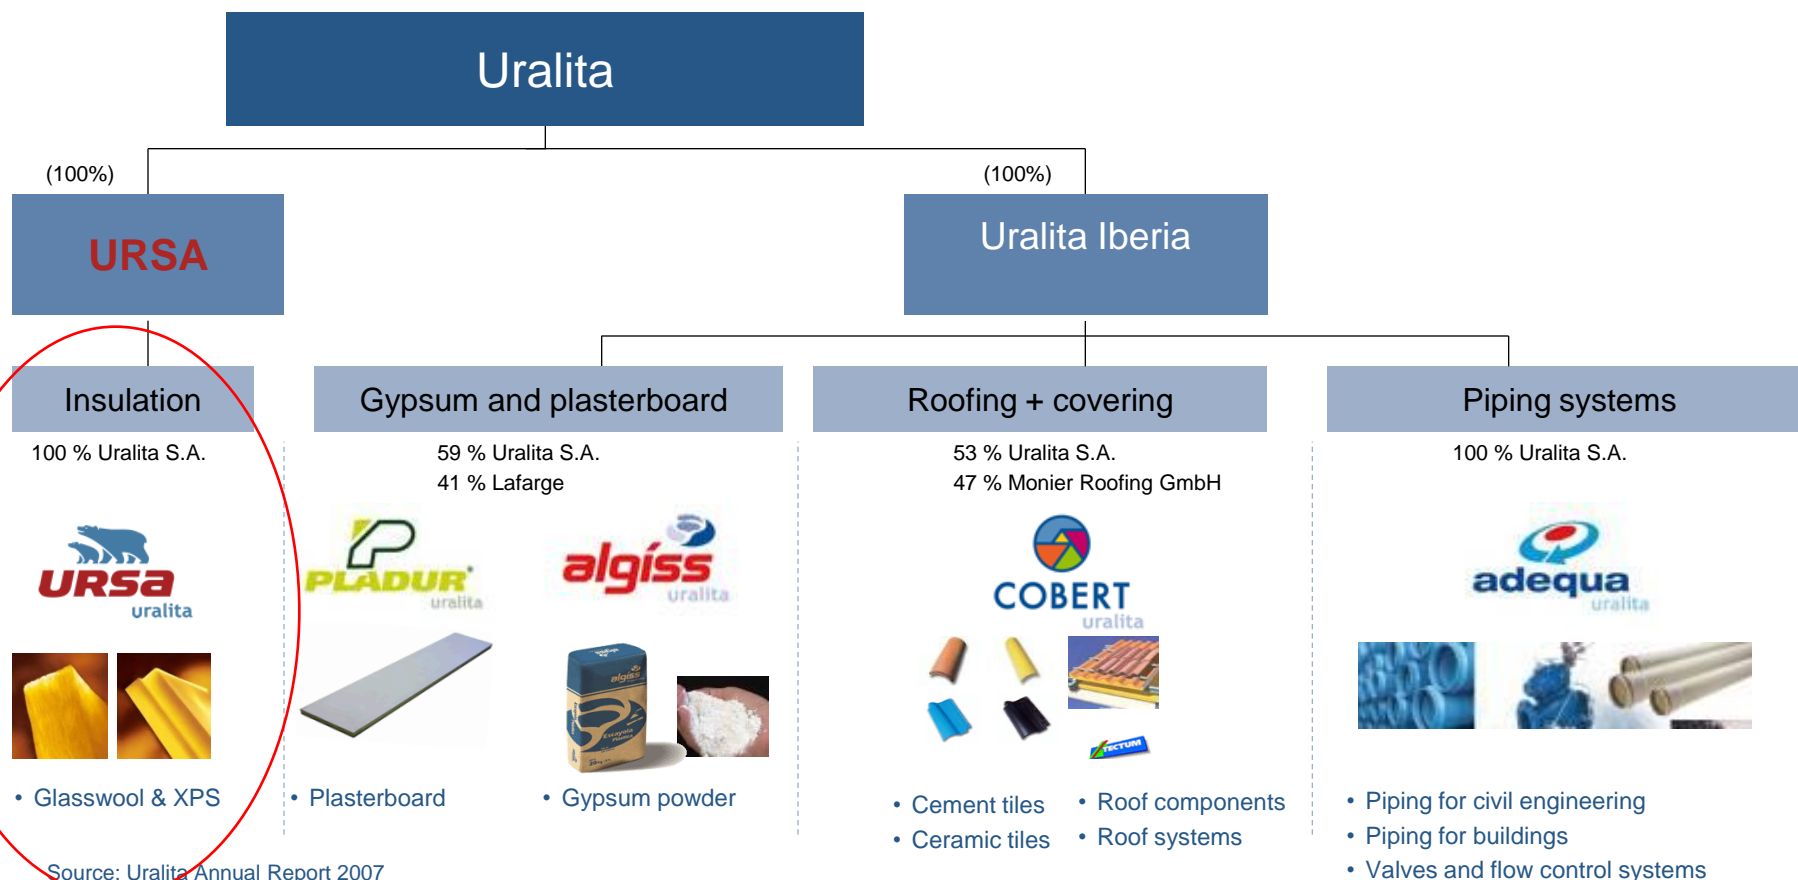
Uralita

(100%)

URSA

(100%)

Uralita Iberia

Insulation

100 % Uralita S.A.

URSA
uralita

• Glasswool & XPS

Gypsum and plasterboard

59 % Uralita S.A.
41 % Lafarge

PLADUR
uralita

algiss
uralita

• Plasterboard

• Gypsum powder

Roofing + covering

53 % Uralita S.A.
47 % Monier Roofing GmbH

COBERT
uralita

TECTUM

• Cement tiles
• Ceramic tiles

• Roof components
• Roof systems

Piping systems

100 % Uralita S.A.

adequa
uralita

• Piping for civil engineering
• Piping for buildings
• Valves and flow control systems

Source: Uralita Annual Report 2007